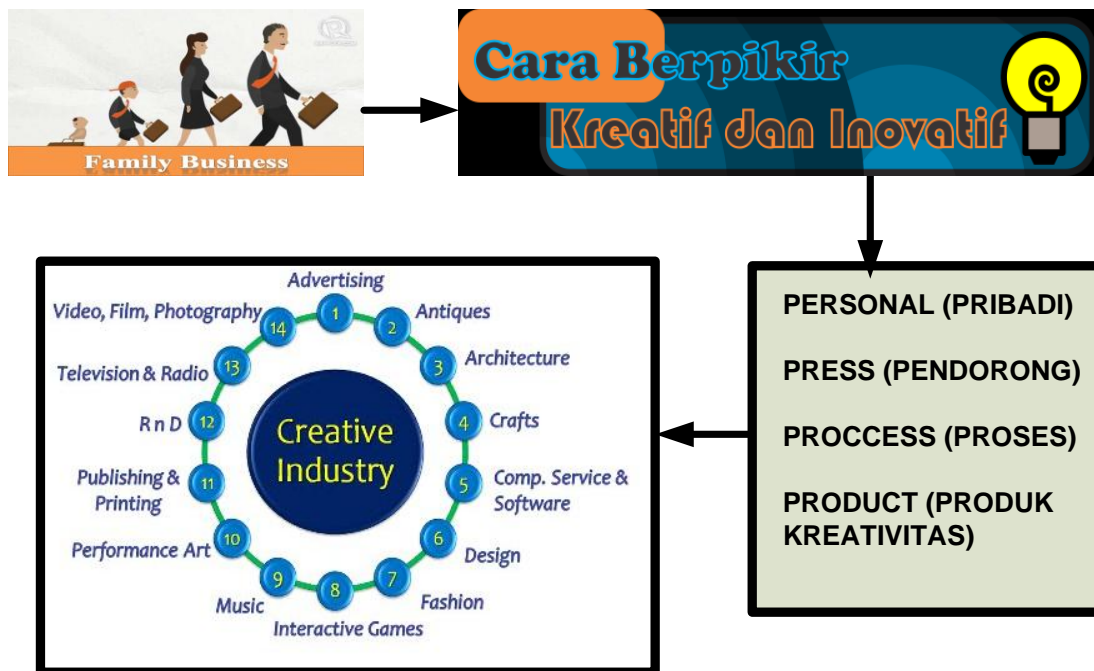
Family Business

Cara Berpikir
Kreatif dan Inovatif

PERSONAL (PRIBADI)

PRESS (PENDORONG)

PROCCESS (PROSES)

PRODUCT (PRODUK KREATIVITAS)

Creative Industry

1 Advertising
2 Antiques
3 Architecture
4 Crafts
5 Comp. Service & Software
6 Design
7 Fashion
8 Interactive Games
9 Music
10 Performance Art
11 Publishing & Printing
12 R n D
13 Television & Radio
14 Video, Film, Photography